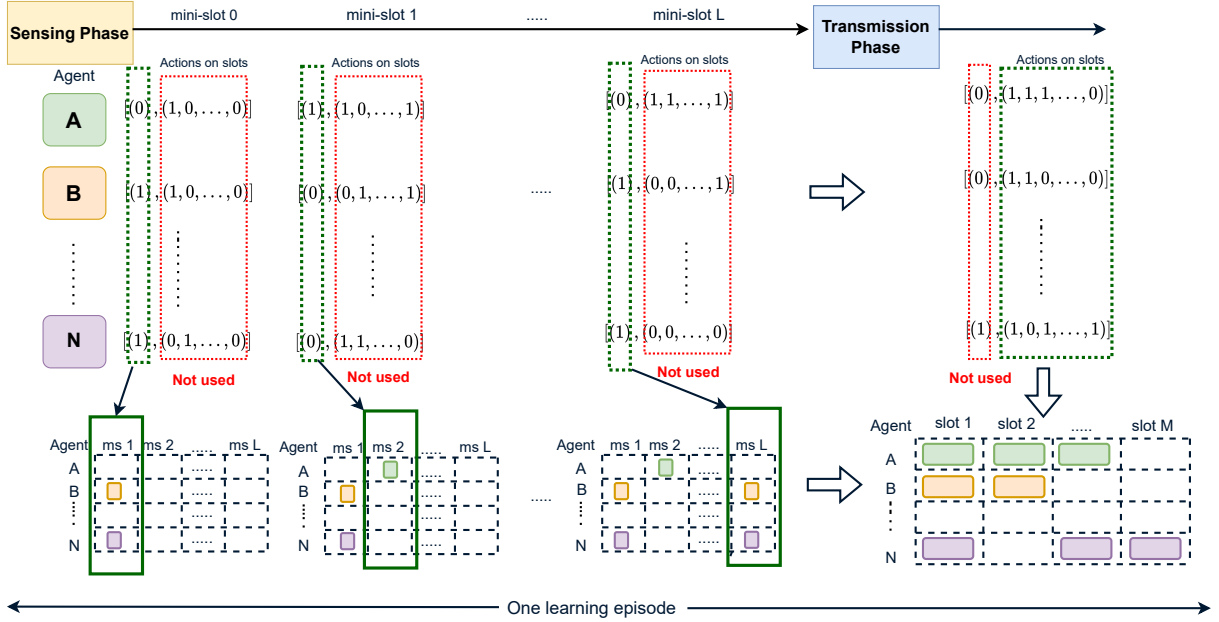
Sensing Phase

mini-slot 0 mini-slot 1 ..... mini-slot L

Transmission Phase

Agent

Actions on slots

A $[(0), (1, 0, \ldots, 0)]$

B $[(1), (1, 0, \ldots, 0)]$

N $[(1), (0, 1, \ldots, 0)]$

Not used

Actions on slots

$[(1), (1, 0, \ldots, 1)]$

$[(0), (0, 1, \ldots, 1)]$

$[(0), (1, 1, \ldots, 0)]$

Not used

.....

Actions on slots

$[(0), (1, 1, \ldots, 1)]$

$[(1), (0, 0, \ldots, 1)]$

$[(1), (0, 0, \ldots, 0)]$

Not used

Actions on slots

$[(0), (1, 1, 1, \ldots, 0)]$

$[(0), (1, 1, 0, \ldots, 0)]$

$[(1), (1, 0, 1, \ldots, 1)]$

Not used

Agent ms 1 ms 2 ..... ms L
A .....
B .....
N .....

Agent ms 1 ms 2 ..... ms L
A .....
B .....
N .....

.....

Agent ms 1 ms 2 ..... ms L
A
B
N

Agent slot 1 slot 2 ..... slot M
A
B
N

One learning episode